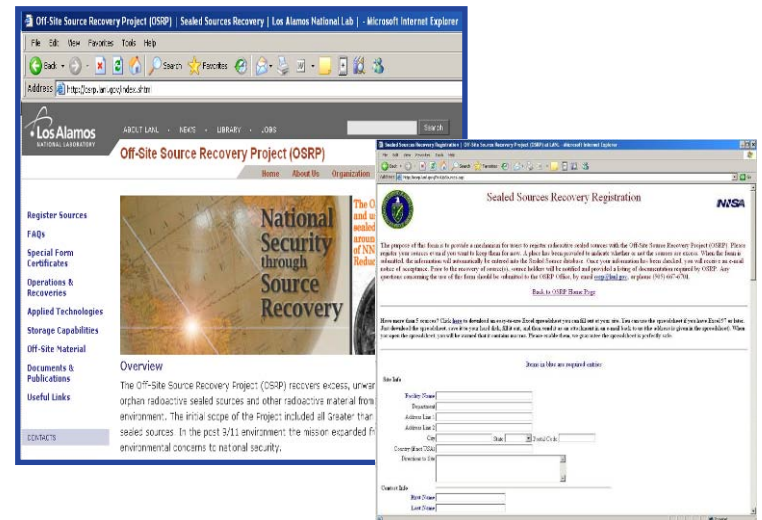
Off-Site Source Recovery Project (OSRP) | Sealed Sources Recovery | Los Alamos National Lab | - Microsoft Internet Explorer

File Edit View Favorites Tools Help

Back Search Favorites

Address http://osrp.lanl.gov/index.shtm

Los Alamos NATIONAL LABORATORY

ABOUT LANL · NEWS · LIBRARY · JOBS

Search

Off-Site Source Recovery Project (OSRP)

Home About Us Organization

Register Sources

FAQs

Special Form Certificates

Operations & Recoveries

Applied Technologies

Storage Capabilities

Off-Site Material

Documents & Publications

Useful Links

CONTACTS

National Security through Source Recovery

The O and u sealed aroun of NN Reduc

Overview

The Off-Site Source Recovery Project (OSRP) recovers excess, unwar orphan radioactive sealed sources and other radioactive material from environment. The initial scope of the Project included all Greater than sealed sources. In the post 9/11 environment the mission expanded f environmental concerns to national security.

Sealed Sources Recovery Registration | Off-Site Source Recovery Project (OSRP) at LANL - Microsoft Internet Explorer

Sealed Sources Recovery Registration

NNSA

The purpose of the form is to provide a mechanism for users to register radioactive sealed sources with the Off-Site Source Recovery Project (OSRP). Please register your sources even if you want to keep them for now. A place has been provided to indicate whether or not the sources are excess. When the form is submitted, the information will automatically be entered into the Sealed Source database. Once your information has been checked, you will receive an e-mail notice of acceptance. Prior to the recovery of source(s), source holders will be notified and provided a listing of documentation required by OSRP. Any questions concerning the use of the form should be submitted to the OSRP Office, by email osrp@lanl.gov, or phone (505) 667-6781.

Back to OSRP Home Page

Have more than 5 sources? Click here to download an easy-to-use Excel spreadsheet you can fill out at your site. You can use the spreadsheet if you have Excel 97 or later. Just download the spreadsheet, save it to your local disk, fill it out, and then send it as an attachment in an e-mail back to us (the address is given in the spreadsheet). When you open the spreadsheet you will be warned that it contains macros. Please enable them, we guarantee the spreadsheet is perfectly safe.

Items in blue are required entries

Site Info

Facility Name

Department

Address Line 1

Address Line 2

City State Postal Code

Country (Non-USA)

Directions to Site

Contact Info

First Name

Last Name